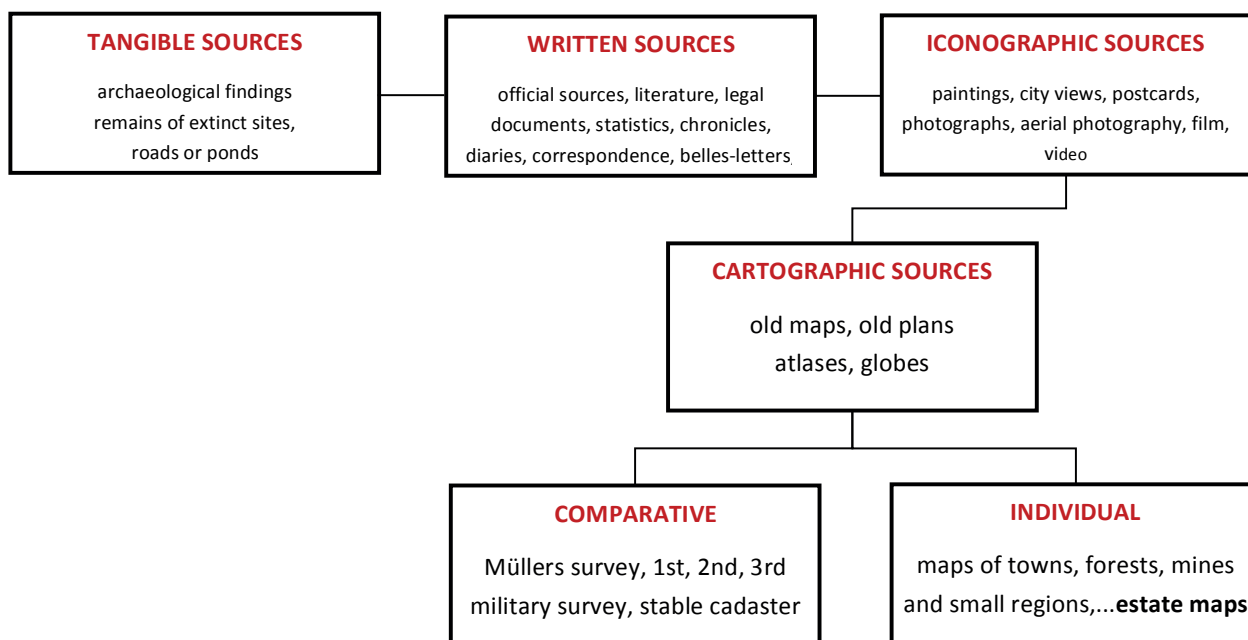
TANGIBLE SOURCES

archaeological findings
remains of extinct sites,
roads or ponds

WRITTEN SOURCES

official sources, literature, legal documents, statistics, chronicles, diaries, correspondence, belles-letters.

ICONOGRAPHIC SOURCES

paintings, city views, postcards, photographs, aerial photography, film, video

CARTOGRAPHIC SOURCES

old maps, old plans
atlases, globes

COMPARATIVE

Müllers survey, 1st, 2nd, 3rd military survey, stable cadaster

INDIVIDUAL

maps of towns, forests, mines and small regions,...**estate maps**